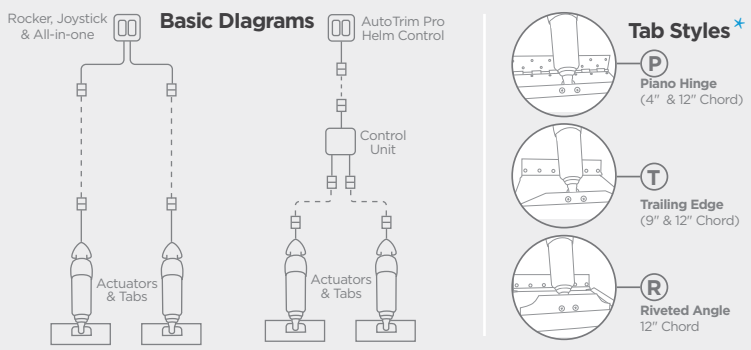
Rocker, Joystick & All-in-one

Basic Diagrams

AutoTrim Pro Helm Control

Control Unit

Actuators & Tabs

Actuators & Tabs

Tab Styles*

P
Piano Hinge
(4" & 12" Chord)

T
Trailing Edge
(9" & 12" Chord)

R
Riveted Angle
12" Chord